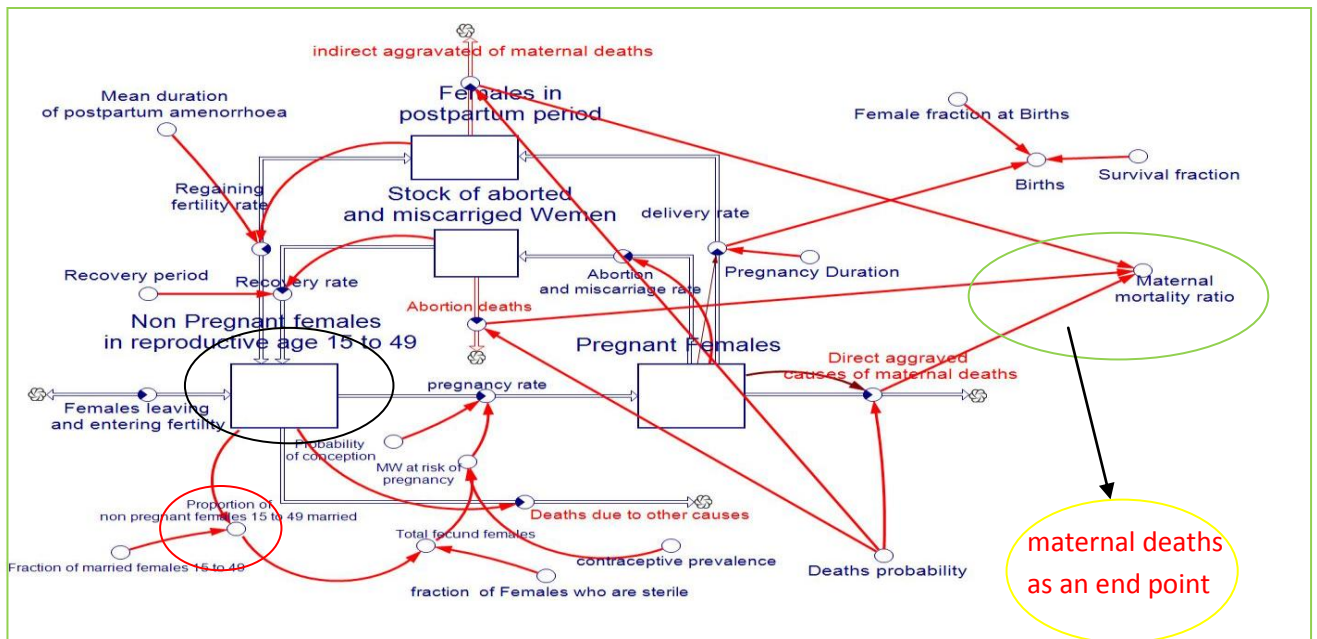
indirect aggravated of maternal deaths

Females in postpartum period

Mean duration of postpartum amenorrhoea

Female fraction at Births

Births

Survival fraction

Regaining fertility rate

Stock of aborted and miscarriged Wemen

delivery rate

Recovery period

Recovery rate

Abortion and miscarriage rate

Pregnancy Duration

Maternal mortality ratio

Abortion deaths

Non Pregnant females in reproductive age 15 to 49

Pregnant Females

Direct aggraved causes of maternal deaths

Females leaving and entering fertility

pregnancy rate

Probability of conception

MW at risk of pregnancy

Proportion of non pregnant females 15 to 49 married

Deaths due to other causes

Total fecund females

Fraction of married females 15 to 49

contraceptive prevalence

fraction of Females who are sterile

Deaths probability

maternal deaths as an end point